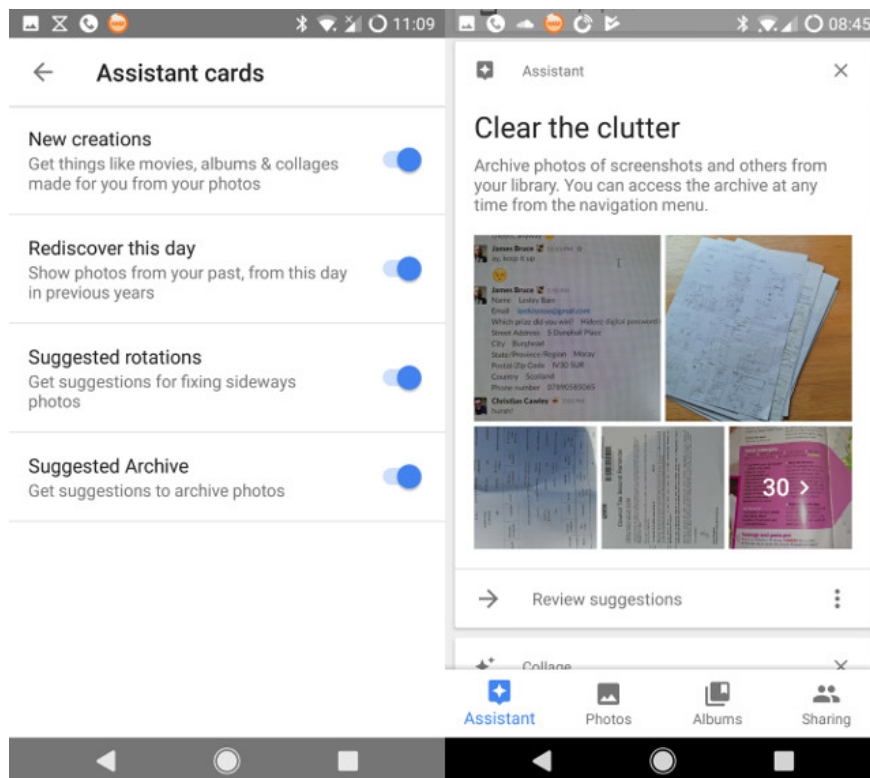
11:09

Assistant cards

New creations
Get things like movies, albums & collages made for you from your photos

Rediscover this day
Show photos from your past, from this day in previous years

Suggested rotations
Get suggestions for fixing sideways photos

Suggested Archive
Get suggestions to archive photos

08:45

Assistant

Clear the clutter
Archive photos of screenshots and others from your library. You can access the archive at any time from the navigation menu.

James Bruce
ay, keep it up
James Bruce
Name Lesley Bain
Email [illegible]
Which prize did you win? Hideez digital password
Street Address 5 Donshal Place
City Burghead
State/Province/Region Moray
Postal/Zip Code IV30 5UR
Country Scotland
Phone number 07890585065
Christian Cawley
hurah!

30 >

Review suggestions

Collage

Assistant
Photos
Albums
Sharing